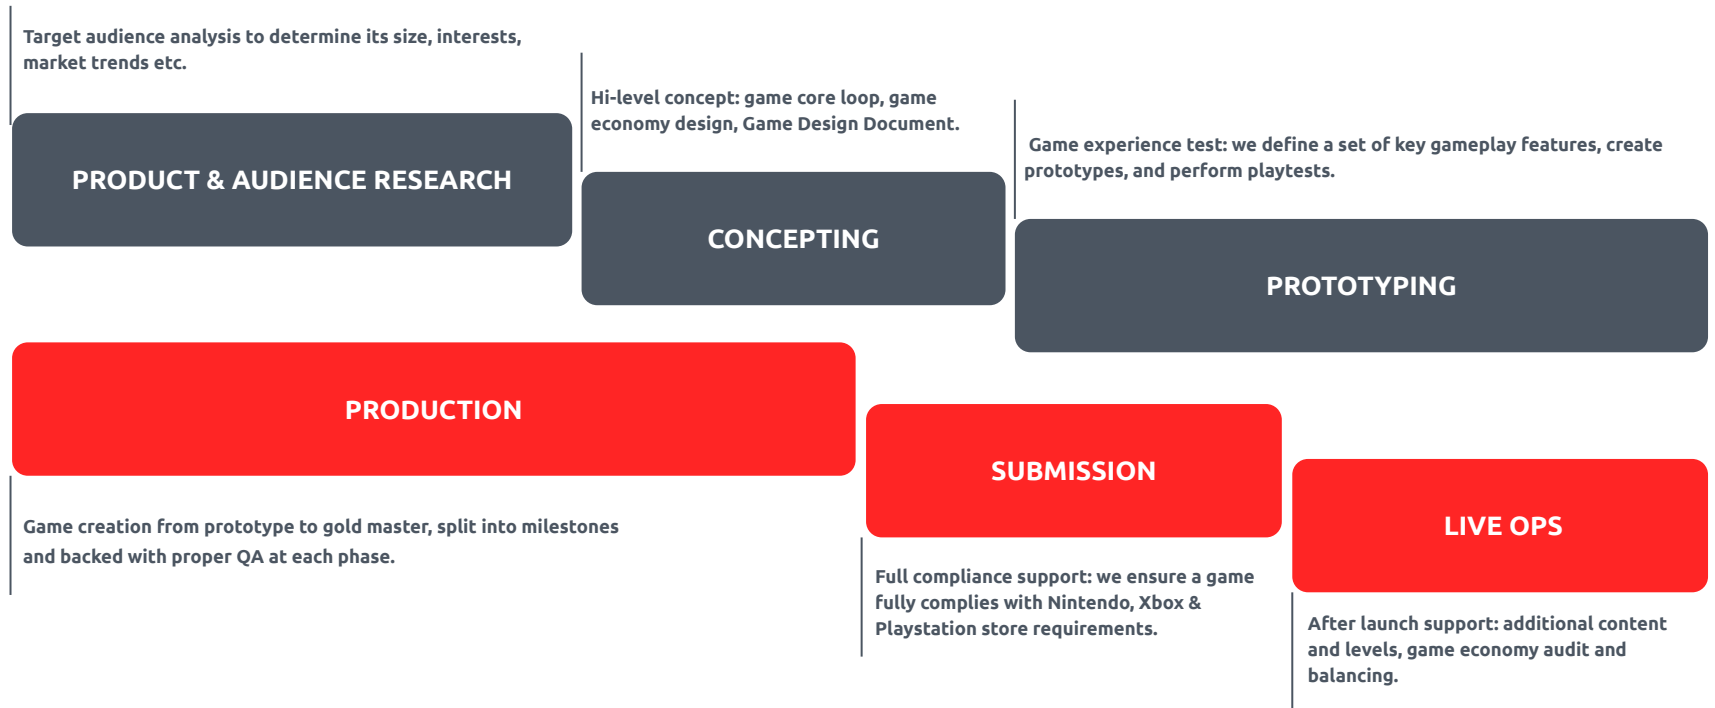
Target audience analysis to determine its size, interests, market trends etc.

PRODUCT & AUDIENCE RESEARCH

Hi-level concept: game core loop, game economy design, Game Design Document.

CONCEPTING

Game experience test: we define a set of key gameplay features, create prototypes, and perform playtests.

PROTOTYPING

PRODUCTION

Game creation from prototype to gold master, split into milestones and backed with proper QA at each phase.

SUBMISSION

Full compliance support: we ensure a game fully complies with Nintendo, Xbox & Playstation store requirements.

LIVE OPS

After launch support: additional content and levels, game economy audit and balancing.